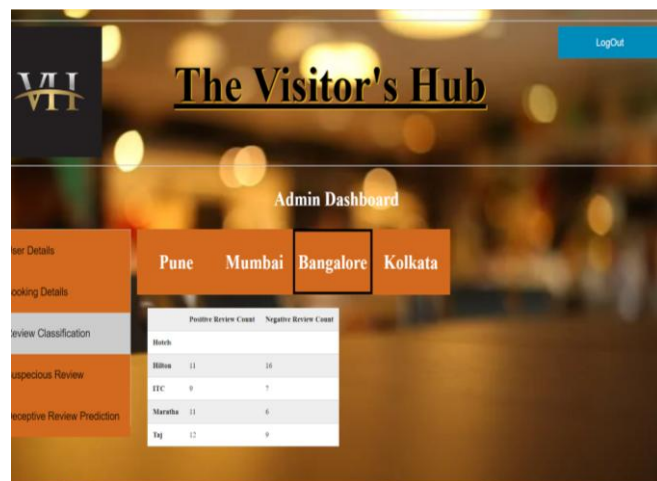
VH

The Visitor's Hub

LogOut

Admin Dashboard

ser Details

ooking Details

eview Classification

uspecious Review

eceptive Review Prediction

Pune Mumbai Bangalore Kolkata

| | Positive Review Count | Negative Review Count |
|---|---|---|
| Hotels | | |
| Hilton | 11 | 16 |
| ITC | 0 | 7 |
| Maratha | 11 | 6 |
| Taj | 12 | 9 |